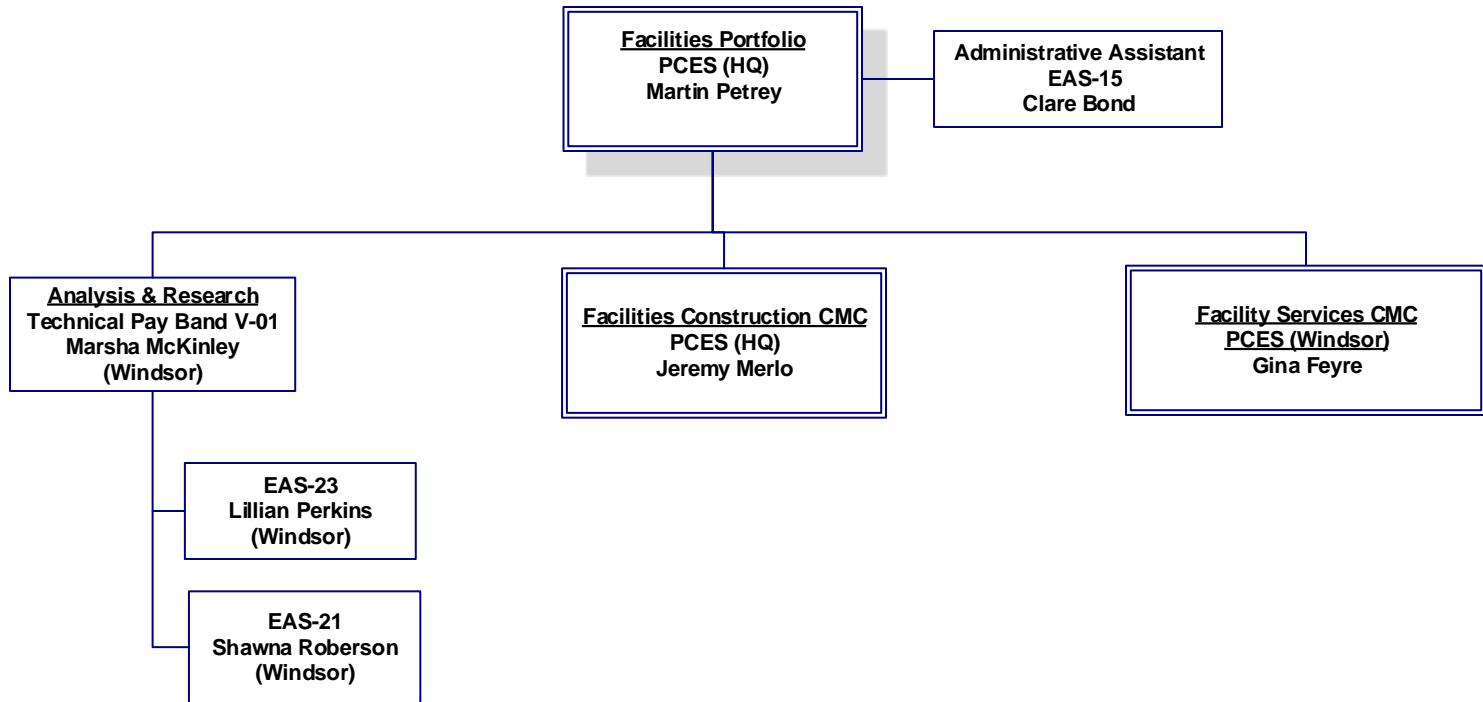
Facilities Portfolio
PCES (HQ)
Martin Petrey

Administrative Assistant
EAS-15
Clare Bond

Analysis & Research
Technical Pay Band V-01
Marsha McKinley
(Windsor)

Facilities Construction CMC
PCES (HQ)
Jeremy Merlo

Facility Services CMC
PCES (Windsor)
Gina Feyre

EAS-23
Lillian Perkins
(Windsor)

EAS-21
Shawna Roberson
(Windsor)